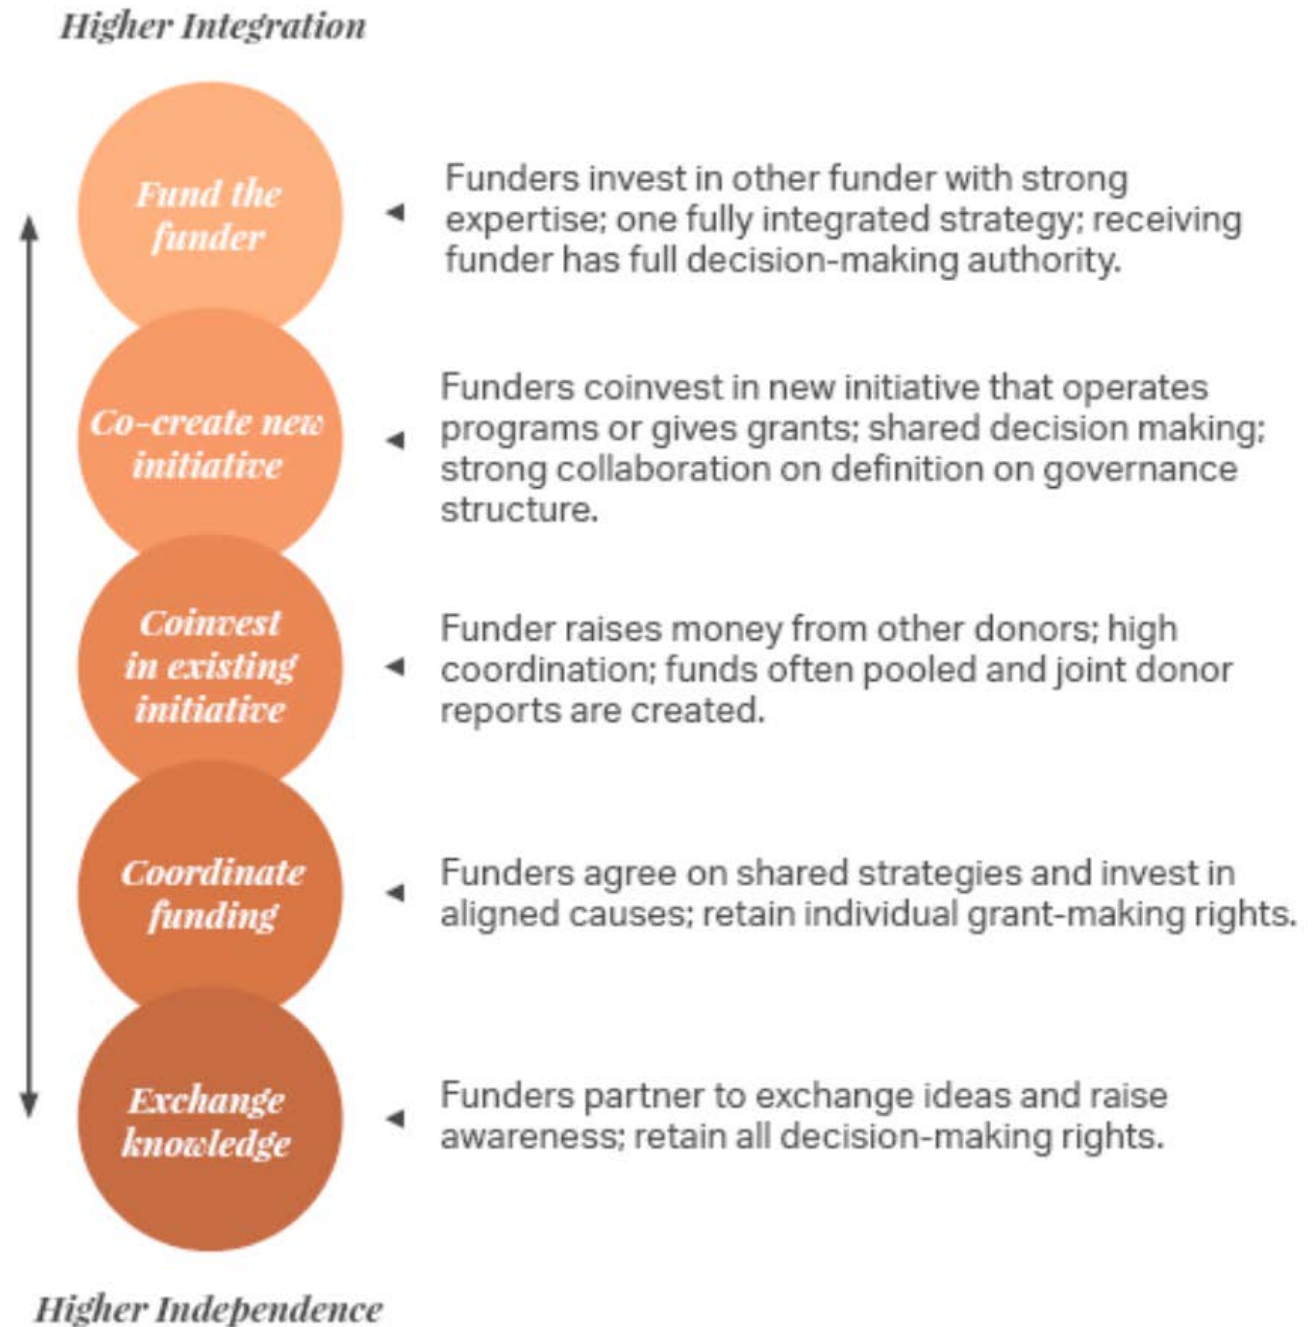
Higher Integration

Fund the funder

Funders invest in other funder with strong expertise; one fully integrated strategy; receiving funder has full decision-making authority.

Co-create new initiative

Funders coinvest in new initiative that operates programs or gives grants; shared decision making; strong collaboration on definition on governance structure.

Coinvest in existing initiative

Funder raises money from other donors; high coordination; funds often pooled and joint donor reports are created.

Coordinate funding

Funders agree on shared strategies and invest in aligned causes; retain individual grant-making rights.

Exchange knowledge

Funders partner to exchange ideas and raise awareness; retain all decision-making rights.

Higher Independence